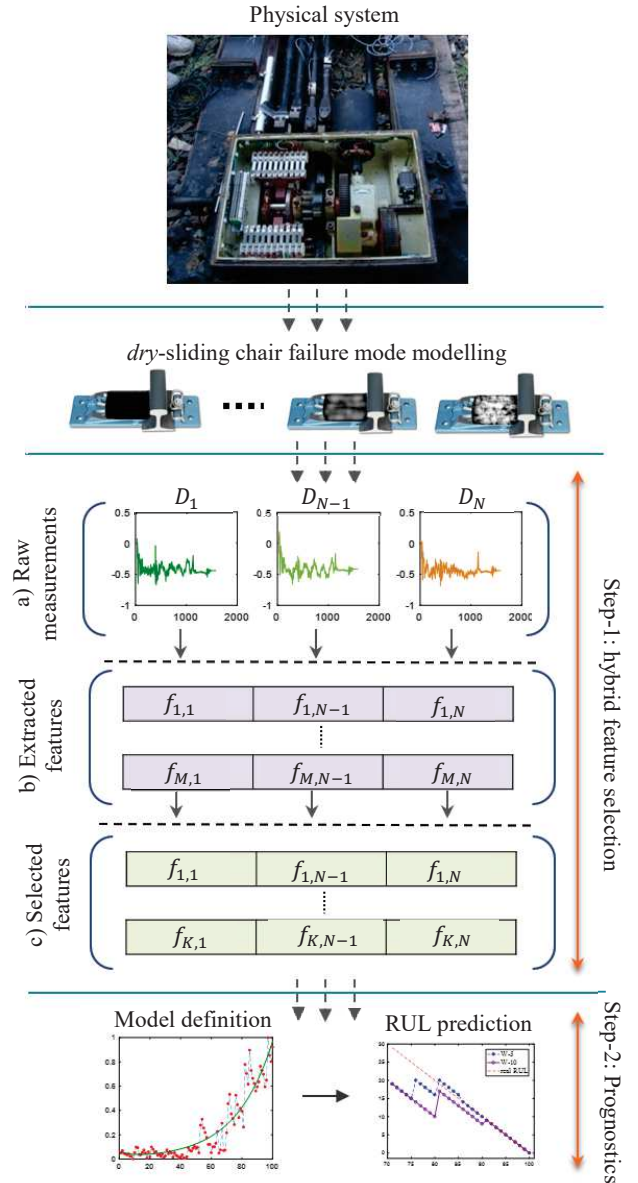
Physical system

*dry*-sliding chair failure mode modelling

a) Raw measurements

$D_1$ $D_{N-1}$ $D_N$

0.5
0
-0.5
-1
0 1000 2000

0.5
0
-0.5
-1
0 1000 2000

0.5
0
-0.5
-1
0 1000 2000

b) Extracted features

| $f_{1,1}$ | $f_{1,N-1}$ | $f_{1,N}$ |
|---|---|---|
| $f_{M,1}$ | $f_{M,N-1}$ | $f_{M,N}$ |

c) Selected features

| $f_{1,1}$ | $f_{1,N-1}$ | $f_{1,N}$ |
|---|---|---|
| $f_{K,1}$ | $f_{K,N-1}$ | $f_{K,N}$ |

Step-1: hybrid feature selection

Model definition

1
0.8
0.6
0.4
0.2
0
0 20 40 60 80 100

RUL prediction

W-5
W-10
real RUL

Step-2: Prognostics